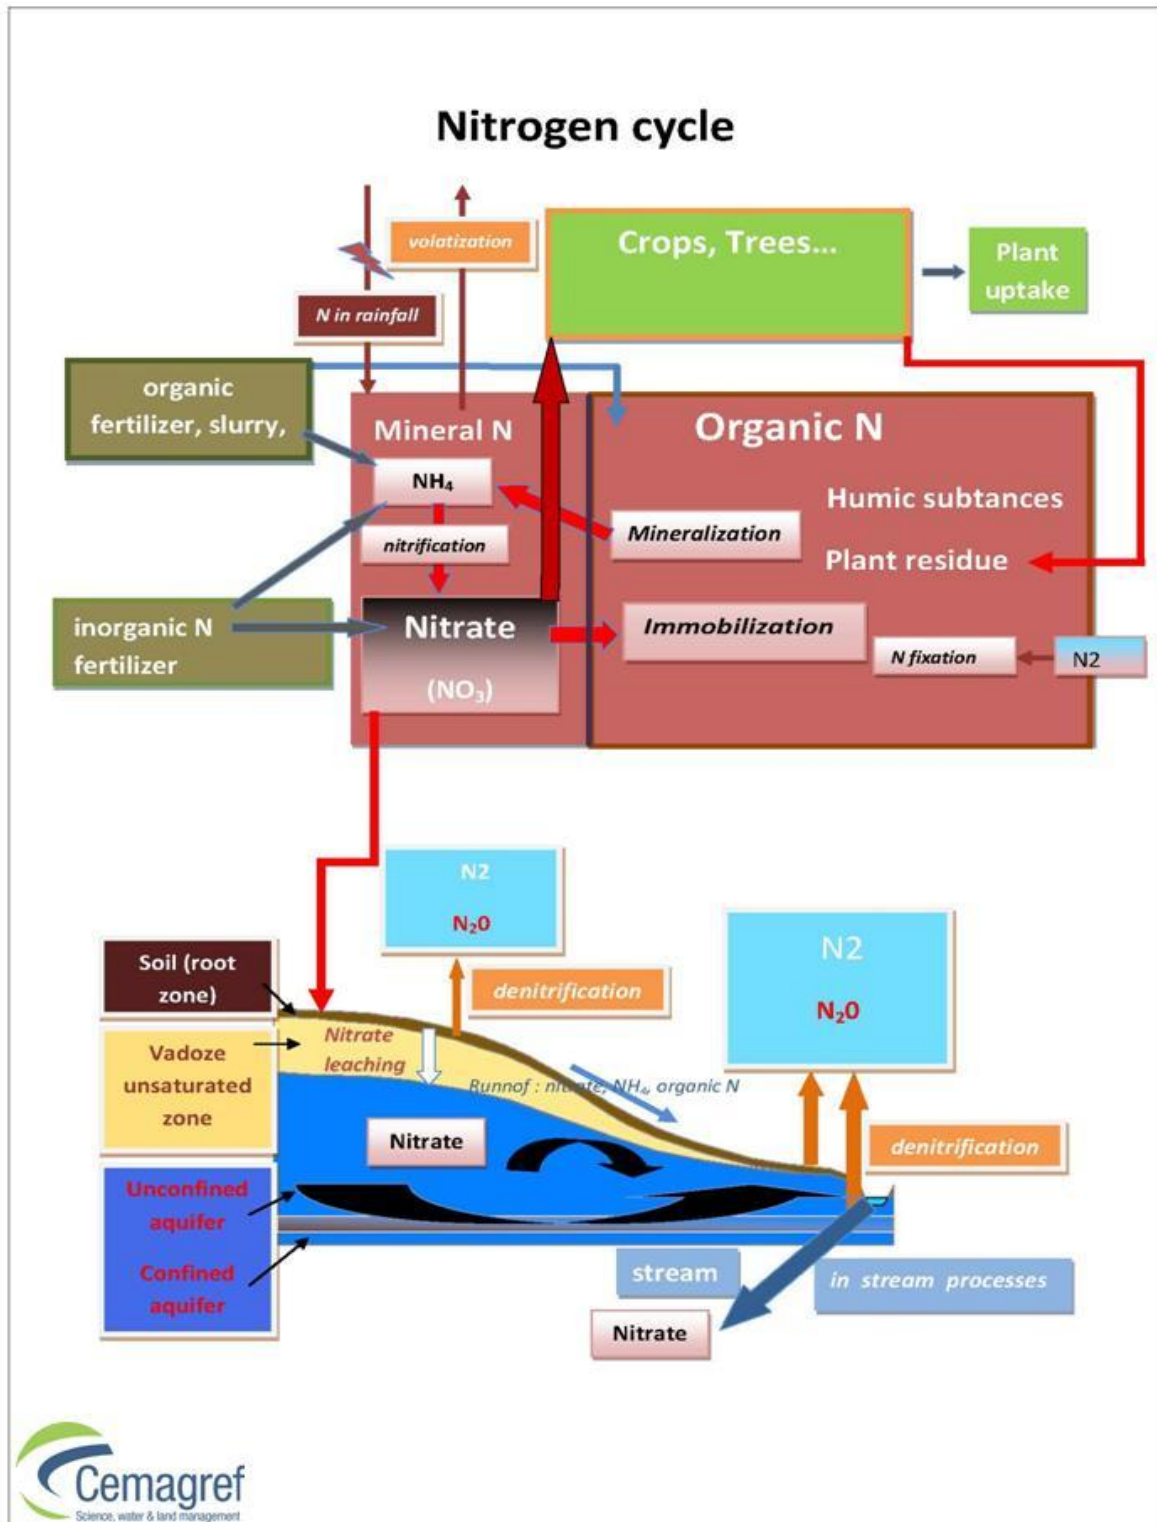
Nitrogen cycle

volatization

Crops, Trees...

Plant uptake

N in rainfall

organic fertilizer, slurry,

Mineral N

Organic N

$NH_4$

Humic subtances

Mineralization

nitrification

Plant residue

inorganic N fertilizer

Nitrate

$(NO_3)$

Immobilization

N fixation

N2

N2

$N_2O$

Soil (root zone)

denitrification

N2

$N_2O$

Vadoze unsaturated zone

Nitrate leaching

Runnof : nitrate, $NH_4$, organic N

Nitrate

denitrification

Unconfined aquifer

Confined aquifer

stream

in stream processes

Nitrate

Cemagref
Science, water & land management